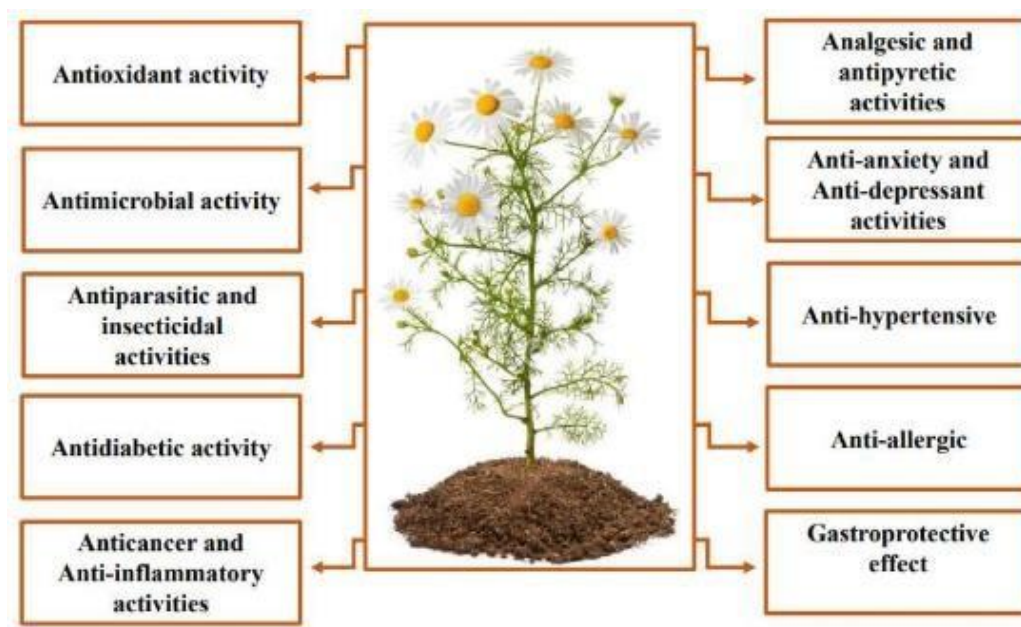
Antioxidant activity

Antimicrobial activity

Antiparasitic and insecticidal activities

Antidiabetic activity

Anticancer and Anti-inflammatory activities

Analgesic and antipyretic activities

Anti-anxiety and Anti-depressant activities

Anti-hypertensive

Anti-allergic

Gastroprotective effect